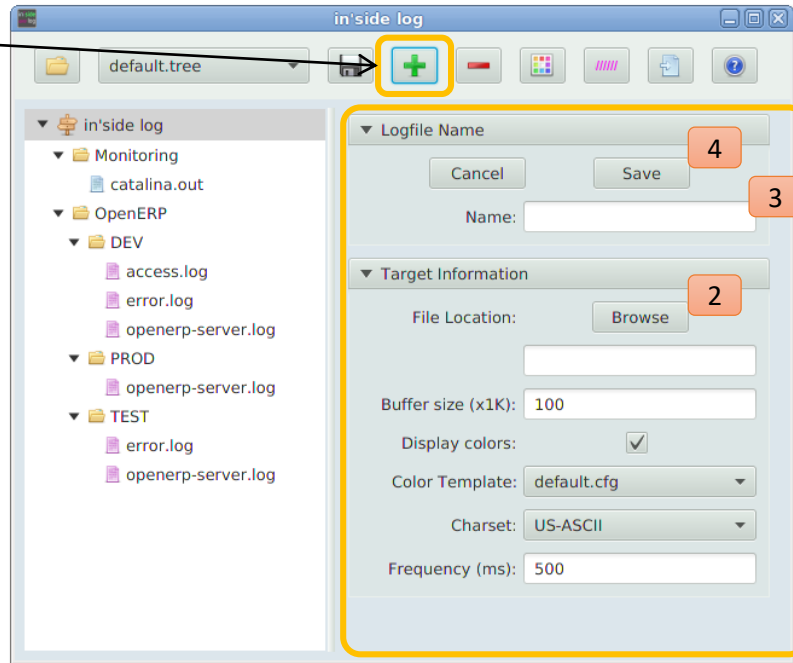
in'side log

default.tree

in'side log
Monitoring
catalina.out
OpenERP
DEV
access.log
error.log
openerp-server.log
PROD
openerp-server.log
TEST
error.log
openerp-server.log

Logfile Name
4
Cancel
Save
3
Name:

Target Information
2
File Location:
Browse
Buffer size (x1K): 100
Display colors: ✓
Color Template: default.cfg
Charset: US-ASCII
Frequency (ms): 500